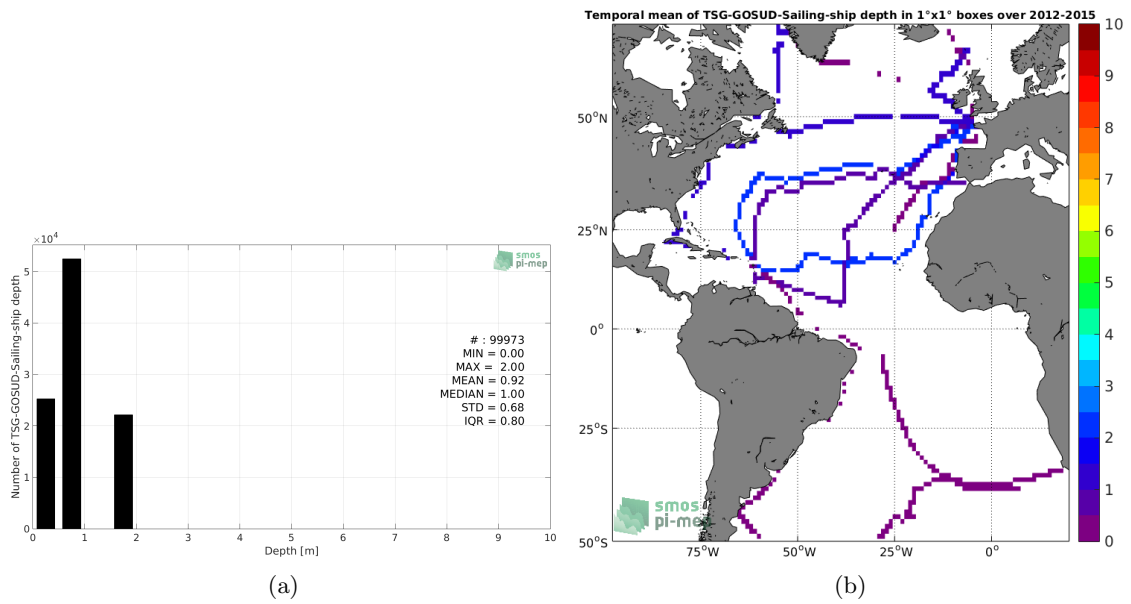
$\times10^4$

smos pi-mep

Number of TSG-GOSUD-Sailing-ship depth

5

4

3

2

1

0

# : 99973
MIN = 0.00
MAX = 2.00
MEAN = 0.92
MEDIAN = 1.00
STD = 0.68
IQR = 0.80

0 1 2 3 4 5 6 7 8 9 10

Depth [m]

(a)

Temporal mean of TSG-GOSUD-Sailing-ship depth in 1°x1° boxes over 2012-2015

50°N

25°N

0°

25°S

50°S

75°W 50°W 25°W 0°

smos pi-mep

10
9
8
7
6
5
4
3
2
1
0

(b)